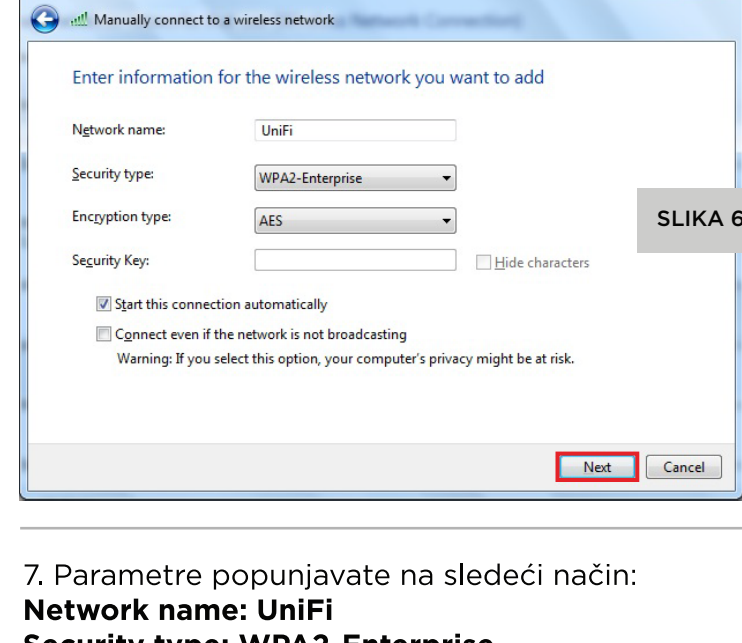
Manually connect to a wireless network

Enter information for the wireless network you want to add

Network name: UniFi

Security type: WPA2-Enterprise

Encryption type: AES

Security Key:

Hide characters

Start this connection automatically

Connect even if the network is not broadcasting

Warning: If you select this option, your computer's privacy might be at risk.

Next Cancel

SLIKA 6

7. Parametre popunjavate na sledeći način:
**Network name: UniFi**
**Security type: WPA2-Enterprise**